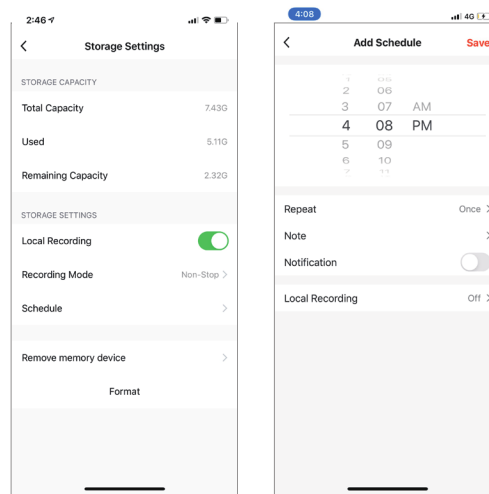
2:46

Storage Settings

STORAGE CAPACITY

Total Capacity 7.43G

Used 5.11G

Remaining Capacity 2.32G

STORAGE SETTINGS

Local Recording

Recording Mode Non-Stop

Schedule

Remove memory device

Format

4:08

4G

Add Schedule

Save

1 06
2 06
3 07 AM
4 08 PM
5 09
6 10
7 11

Repeat Once

Note

Notification

Local Recording Off